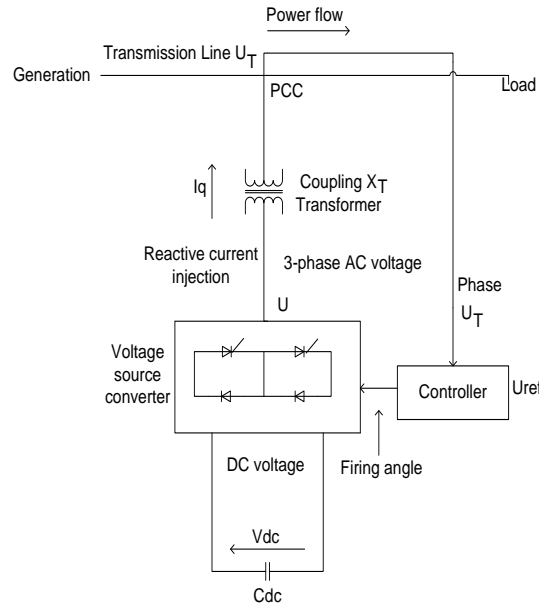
Power flow

Transmission Line $U_T$

Generation

Load

PCC

Iq

Coupling $X_T$ Transformer

Reactive current injection

3-phase AC voltage

Phase $U_T$

U

Voltage source converter

Controller

Uref

DC voltage

Firing angle

Vdc

Cdc